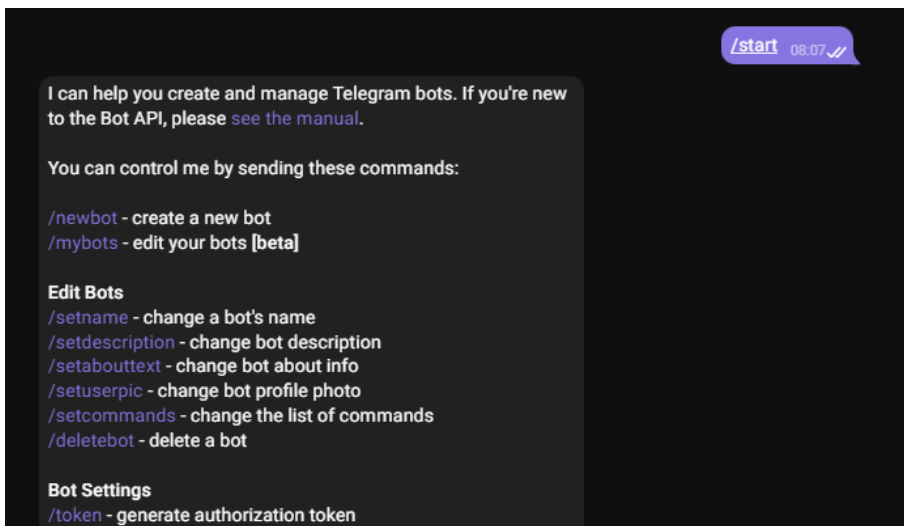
/start 08:07

I can help you create and manage Telegram bots. If you're new to the Bot API, please see the manual.

You can control me by sending these commands:

/newbot - create a new bot
/mybots - edit your bots [beta]

Edit Bots
/setname - change a bot's name
/setdescription - change bot description
/setabouttext - change bot about info
/setuserpic - change bot profile photo
/setcommands - change the list of commands
/deletebot - delete a bot

Bot Settings
/token - generate authorization token